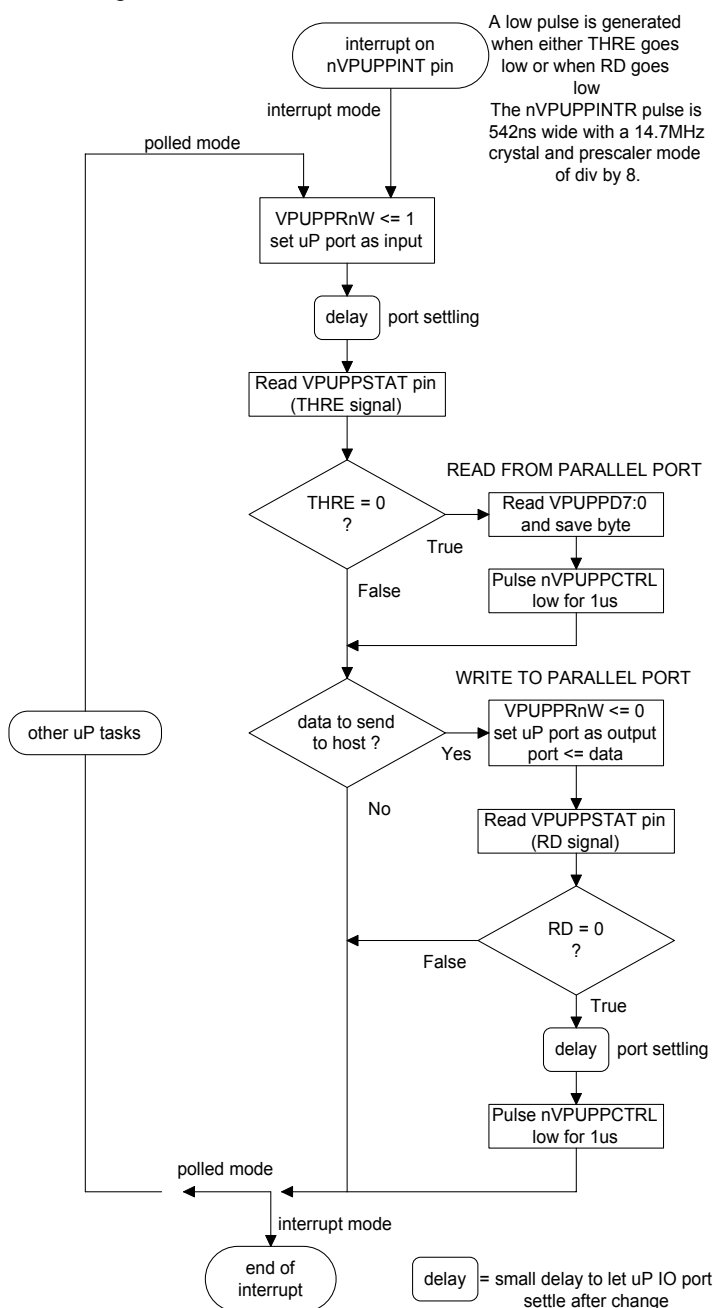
interrupt on nVPUPPINT pin

A low pulse is generated when either THRE goes low or when RD goes low
The nVPUPPINTR pulse is 542ns wide with a 14.7MHz crystal and prescaler mode of div by 8.

interrupt mode

polled mode

VPUPPRnW <= 1
set uP port as input

delay

port settling

Read VPUPPSTAT pin
(THRE signal)

READ FROM PARALLEL PORT

THRE = 0
?

True

Read VPUPPD7:0
and save byte

Pulse nVPUPPCTRL
low for 1us

False

WRITE TO PARALLEL PORT

other uP tasks

data to send
to host ?

Yes

VPUPPRnW <= 0
set uP port as output
port <= data

No

Read VPUPPSTAT pin
(RD signal)

RD = 0
?

False

True

delay

port settling

Pulse nVPUPPCTRL
low for 1us

polled mode

interrupt mode

end of
interrupt

delay

= small delay to let uP IO port settle after change